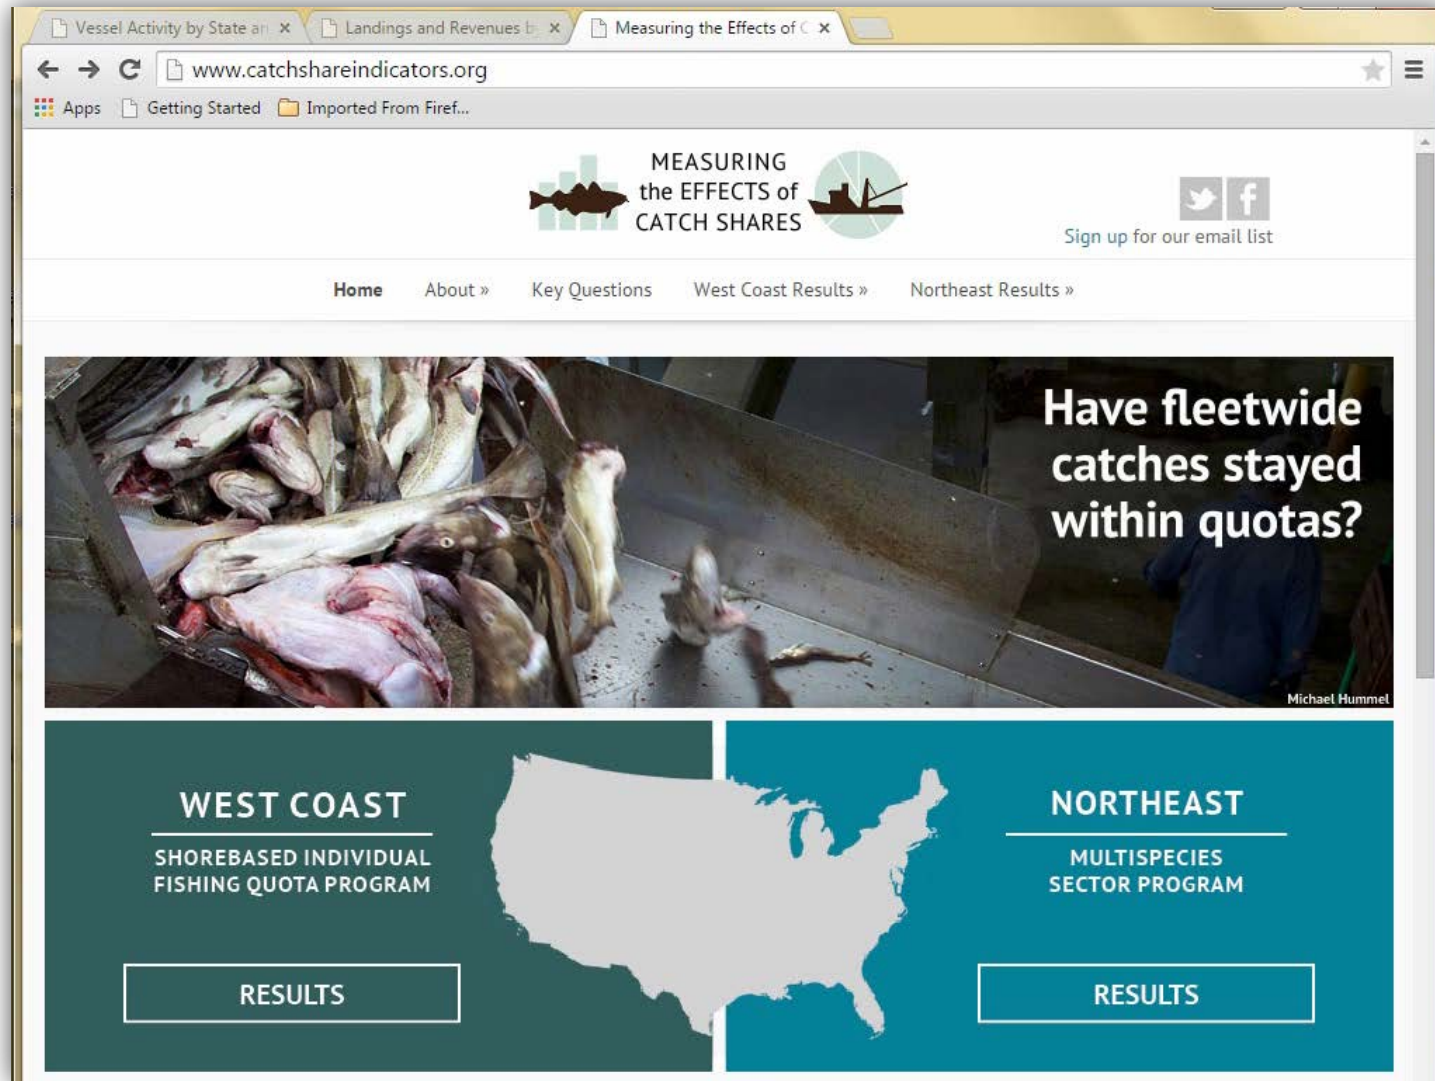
Vessel Activity by State an ×
Landings and Revenues b ×
Measuring the Effects of C ×

www.catchshareindicators.org

Apps Getting Started Imported From Firef...

MEASURING the EFFECTS of CATCH SHARES

Sign up for our email list

Home About » Key Questions West Coast Results » Northeast Results »

Have fleetwide catches stayed within quotas?

Michael Hummel

WEST COAST

SHOREBASED INDIVIDUAL FISHING QUOTA PROGRAM

RESULTS

NORTHEAST

MULTISPECIES SECTOR PROGRAM

RESULTS